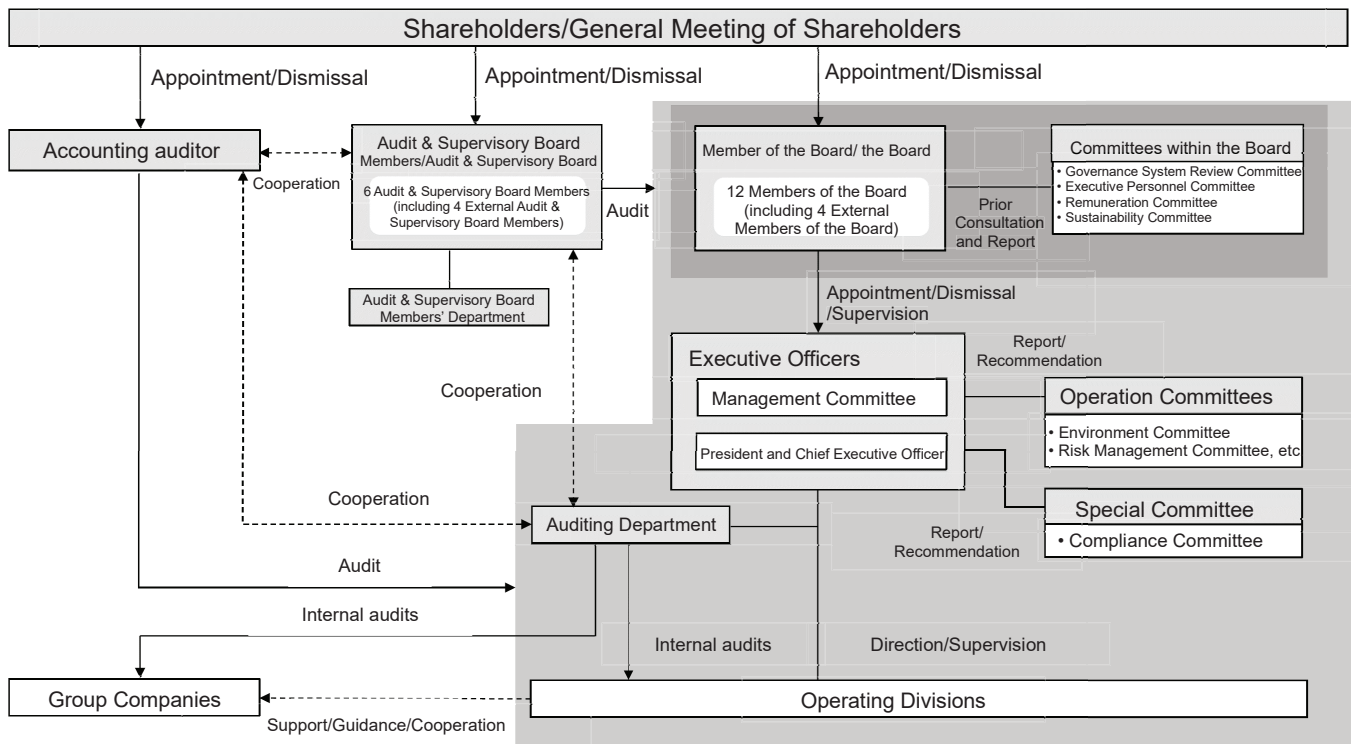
Shareholders/General Meeting of Shareholders

Appointment/Dismissal

Appointment/Dismissal

Appointment/Dismissal

Accounting auditor

Cooperation

Audit & Supervisory Board Members/Audit & Supervisory Board

6 Audit & Supervisory Board Members (including 4 External Audit & Supervisory Board Members)

Audit

Member of the Board/ the Board

12 Members of the Board (including 4 External Members of the Board)

Prior Consultation and Report

Committees within the Board

• Governance System Review Committee
• Executive Personnel Committee
• Remuneration Committee
• Sustainability Committee

Audit & Supervisory Board Members' Department

Appointment/Dismissal /Supervision

Report/ Recommendation

Executive Officers

Management Committee

President and Chief Executive Officer

Operation Committees

• Environment Committee
• Risk Management Committee, etc

Cooperation

Special Committee

• Compliance Committee

Cooperation

Auditing Department

Report/ Recommendation

Audit

Internal audits

Internal audits

Direction/Supervision

Group Companies

Operating Divisions

Support/Guidance/Cooperation